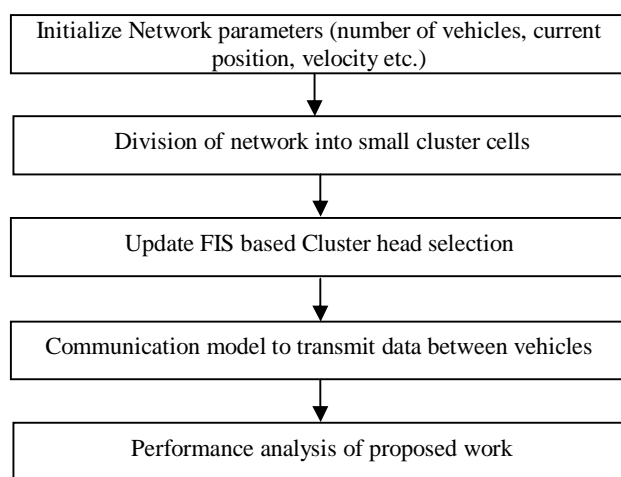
Initialize Network parameters (number of vehicles, current position, velocity etc.)

Division of network into small cluster cells

Update FIS based Cluster head selection

Communication model to transmit data between vehicles

Performance analysis of proposed work